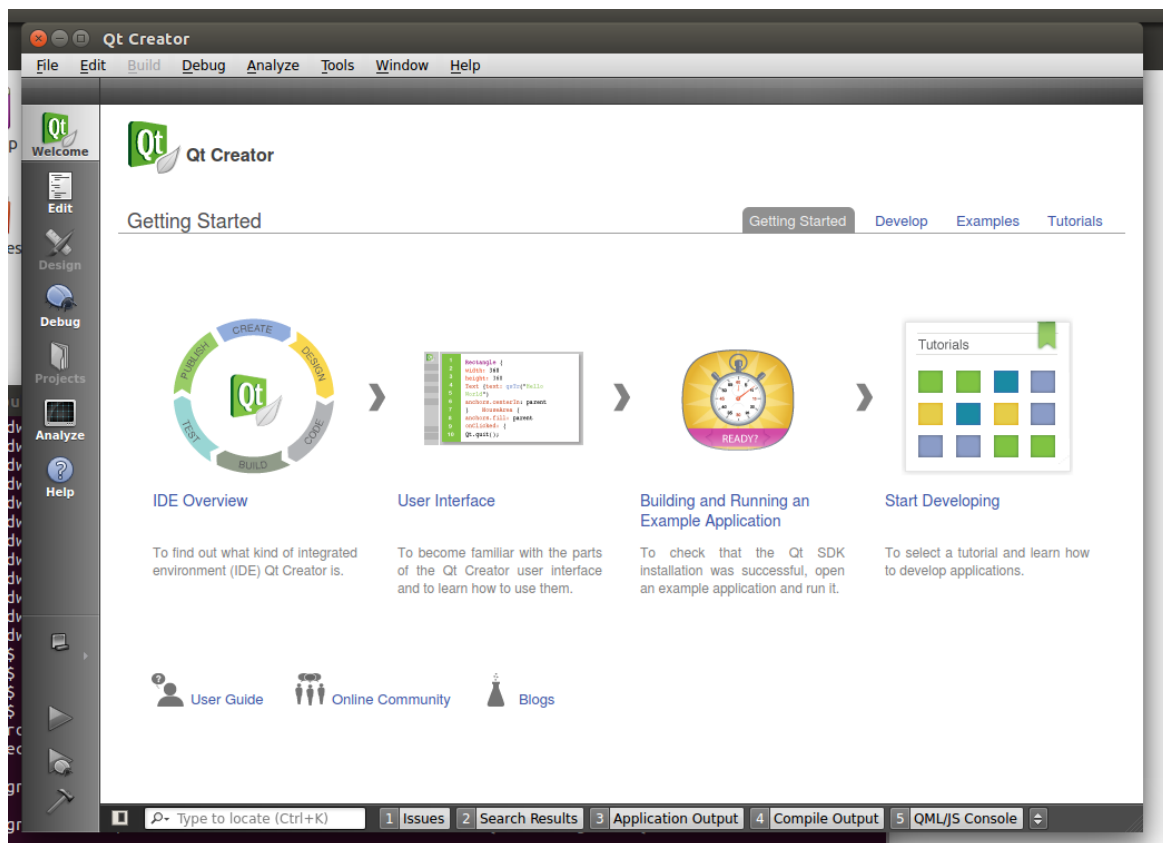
Qt Creator

File Edit Build Debug Analyze Tools Window Help

Welcome
Edit
Design
Debug
Projects
Analyze
Help

Qt Creator

Getting Started

Getting Started Develop Examples Tutorials

CREATE DESIGN CODE BUILD TEST PUBLISH

Rectangle {
width: 360
height: 360
Text {text: qsTr("Hello World");
anchors.centerIn: parent
} MouseArea {
anchors.fill: parent
onClicked: {
Qt.quit();

READY?

Tutorials

IDE Overview

To find out what kind of integrated environment (IDE) Qt Creator is.

User Interface

To become familiar with the parts of the Qt Creator user interface and to learn how to use them.

Building and Running an Example Application

To check that the Qt SDK installation was successful, open an example application and run it.

Start Developing

To select a tutorial and learn how to develop applications.

User Guide Online Community Blogs

Type to locate (Ctrl+K) 1 Issues 2 Search Results 3 Application Output 4 Compile Output 5 QML/JS Console